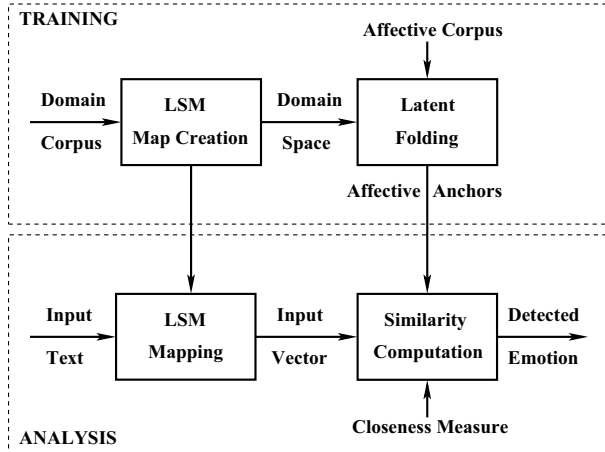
TRAINING

Affective Corpus

Domain Corpus

LSM Map Creation

Domain Space

Latent Folding

Affective Anchors

Input Text

LSM Mapping

Input Vector

Similarity Computation

Detected Emotion

Closeness Measure

ANALYSIS